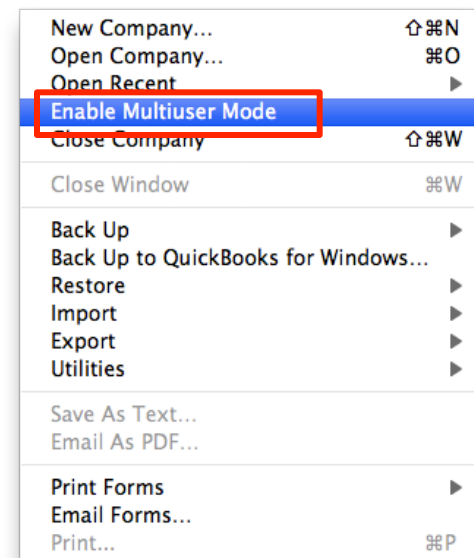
New Company… ⇧⌘N
Open Company… ⌘O
Open Recent
Enable Multiuser Mode
Close Company ⇧⌘W

Close Window ⌘W

Back Up
Back Up to QuickBooks for Windows…
Restore
Import
Export
Utilities

Save As Text…
Email As PDF…

Print Forms
Email Forms…
Print… ⌘P